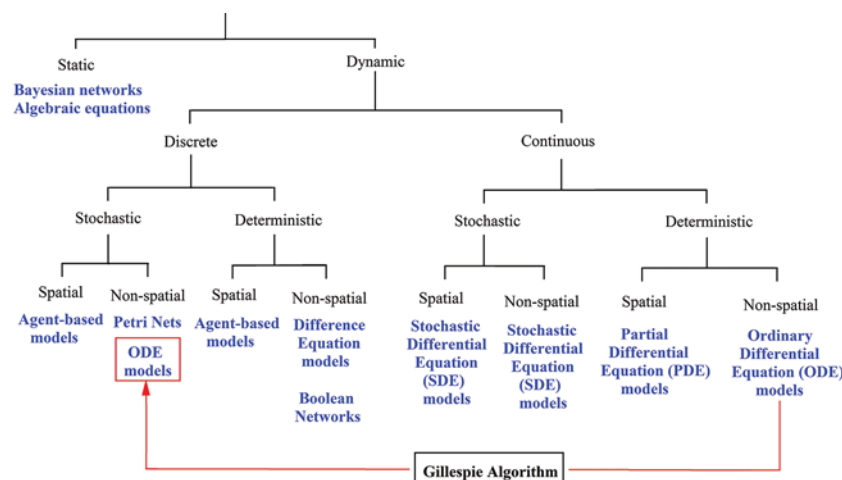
Static

Bayesian networks
Algebraic equations

Dynamic

Discrete

Continuous

Stochastic

Deterministic

Stochastic

Deterministic

Spatial

Agent-based models

Non-spatial

Petri Nets

ODE models

Spatial

Agent-based models

Non-spatial

Difference Equation models

Boolean Networks

Spatial

Stochastic Differential Equation (SDE) models

Non-spatial

Stochastic Differential Equation (SDE) models

Spatial

Partial Differential Equation (PDE) models

Non-spatial

Ordinary Differential Equation (ODE) models

Gillespie Algorithm